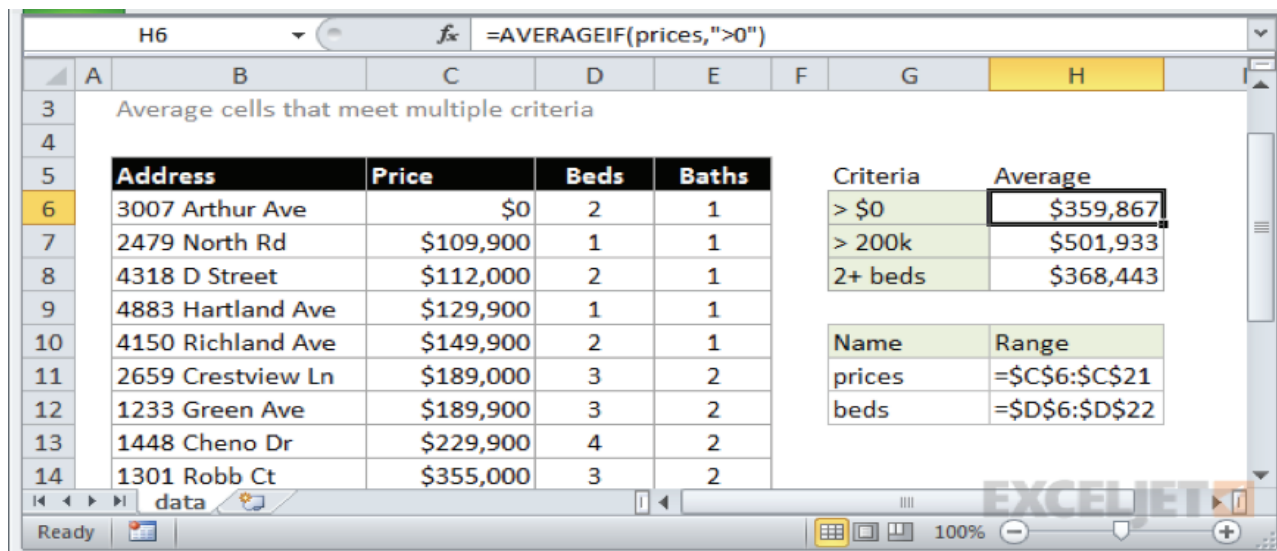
H6 $f_x$ =AVERAGEIF(prices,">0")

| | A | B | C | D | E | F | G | H |
|---|---|---|---|---|---|---|---|---|
| 3 | | Average cells that meet multiple criteria | | | | | | |
| 4 | | | | | | | | |
| 5 | | Address | Price | Beds | Baths | | Criteria | Average |
| 6 | | 3007 Arthur Ave | \$0 | 2 | 1 | | > \$0 | \$359,867 |
| 7 | | 2479 North Rd | \$109,900 | 1 | 1 | | > 200k | \$501,933 |
| 8 | | 4318 D Street | \$112,000 | 2 | 1 | | 2+ beds | \$368,443 |
| 9 | | 4883 Hartland Ave | \$129,900 | 1 | 1 | | | |
| 10 | | 4150 Richland Ave | \$149,900 | 2 | 1 | | Name | Range |
| 11 | | 2659 Crestview Ln | \$189,000 | 3 | 2 | | prices | =\$C\$6:\$C\$21 |
| 12 | | 1233 Green Ave | \$189,900 | 3 | 2 | | beds | =\$D\$6:\$D\$22 |
| 13 | | 1448 Cheno Dr | \$229,900 | 4 | 2 | | | |
| 14 | | 1301 Robb Ct | \$355,000 | 3 | 2 | | | |

data

EXCELJET

Ready 100%